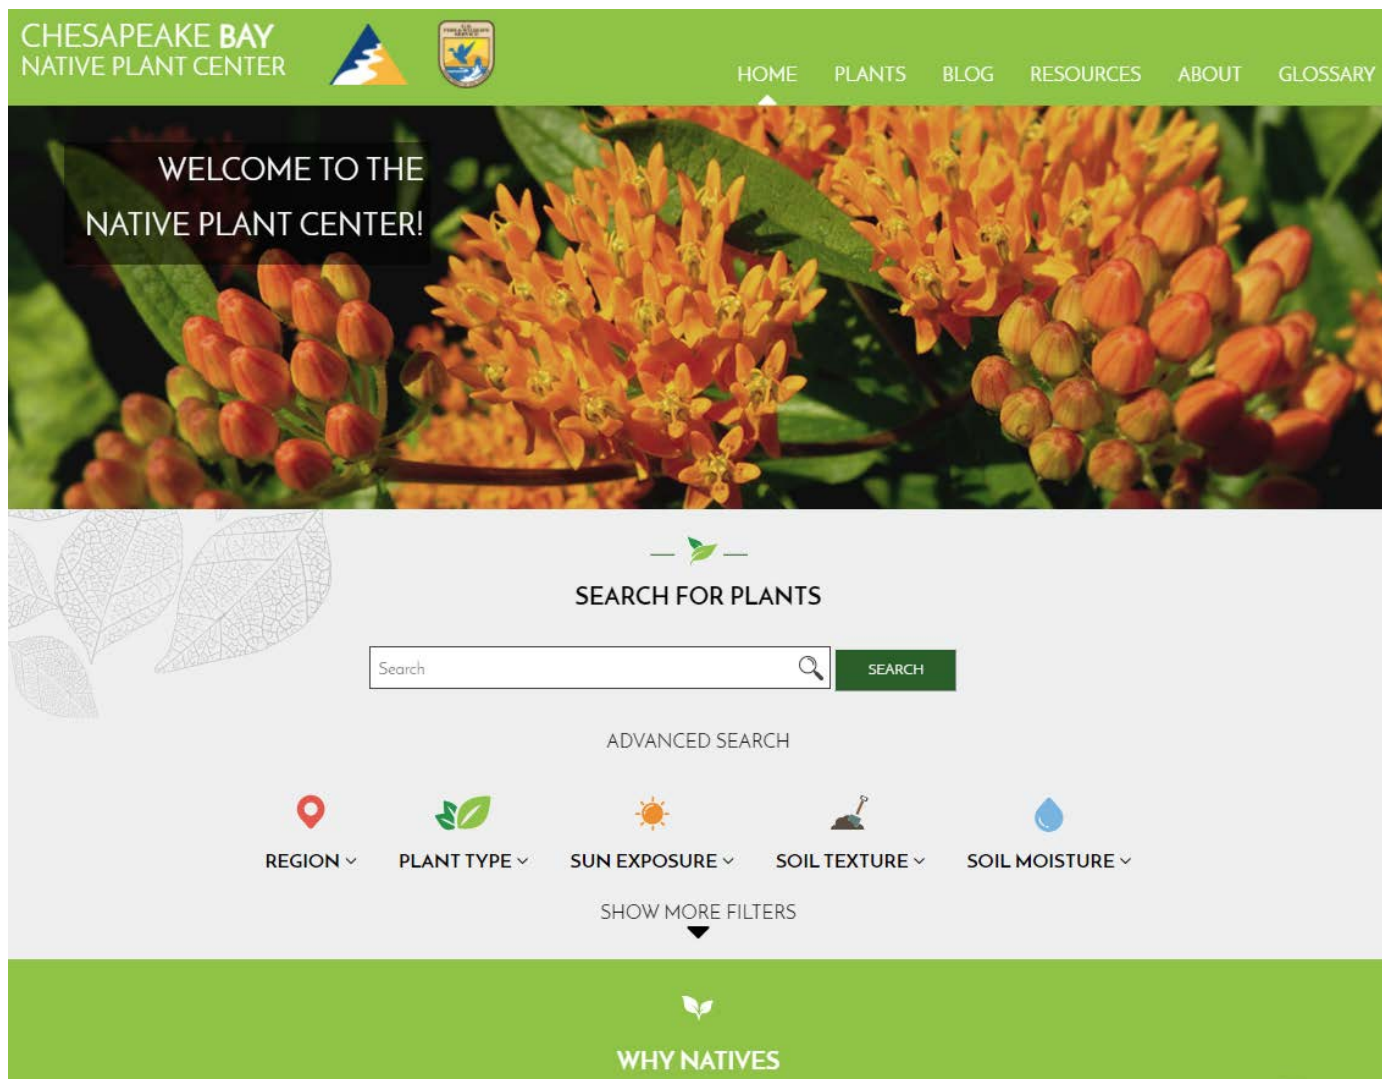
CHESAPEAKE BAY
NATIVE PLANT CENTER

HOME PLANTS BLOG RESOURCES ABOUT GLOSSARY

WELCOME TO THE NATIVE PLANT CENTER!

SEARCH FOR PLANTS

Search

SEARCH

ADVANCED SEARCH

REGION PLANT TYPE SUN EXPOSURE SOIL TEXTURE SOIL MOISTURE

SHOW MORE FILTERS

WHY NATIVES